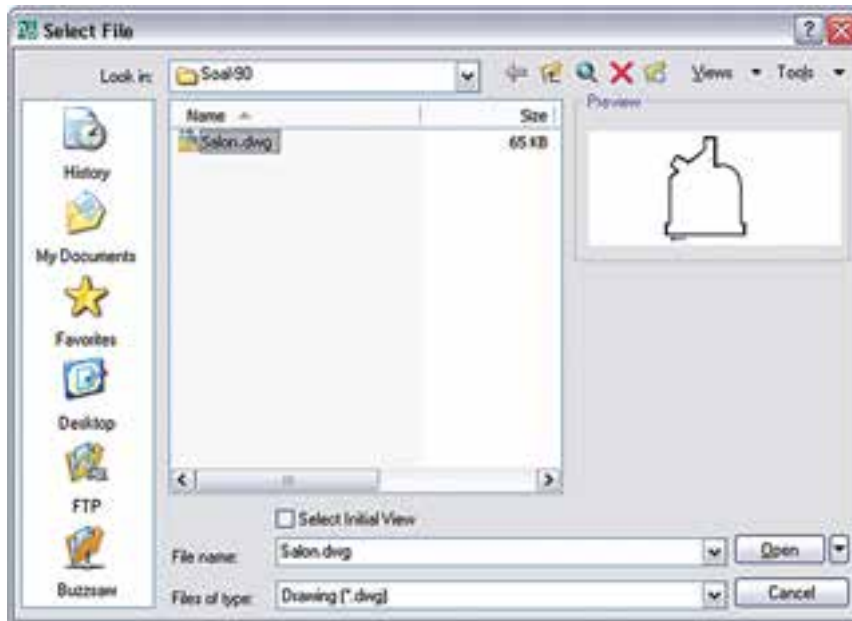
Select File

Look in: Soal-90

Views Tools

Name | Size
Salon.dwg | 65 KB

Preview

History

My Documents

Favorites

Desktop

FTP

Buzzsaw

Select Initial View

File name: Salon.dwg

Files of type: Drawing (*.dwg)

Open

Cancel